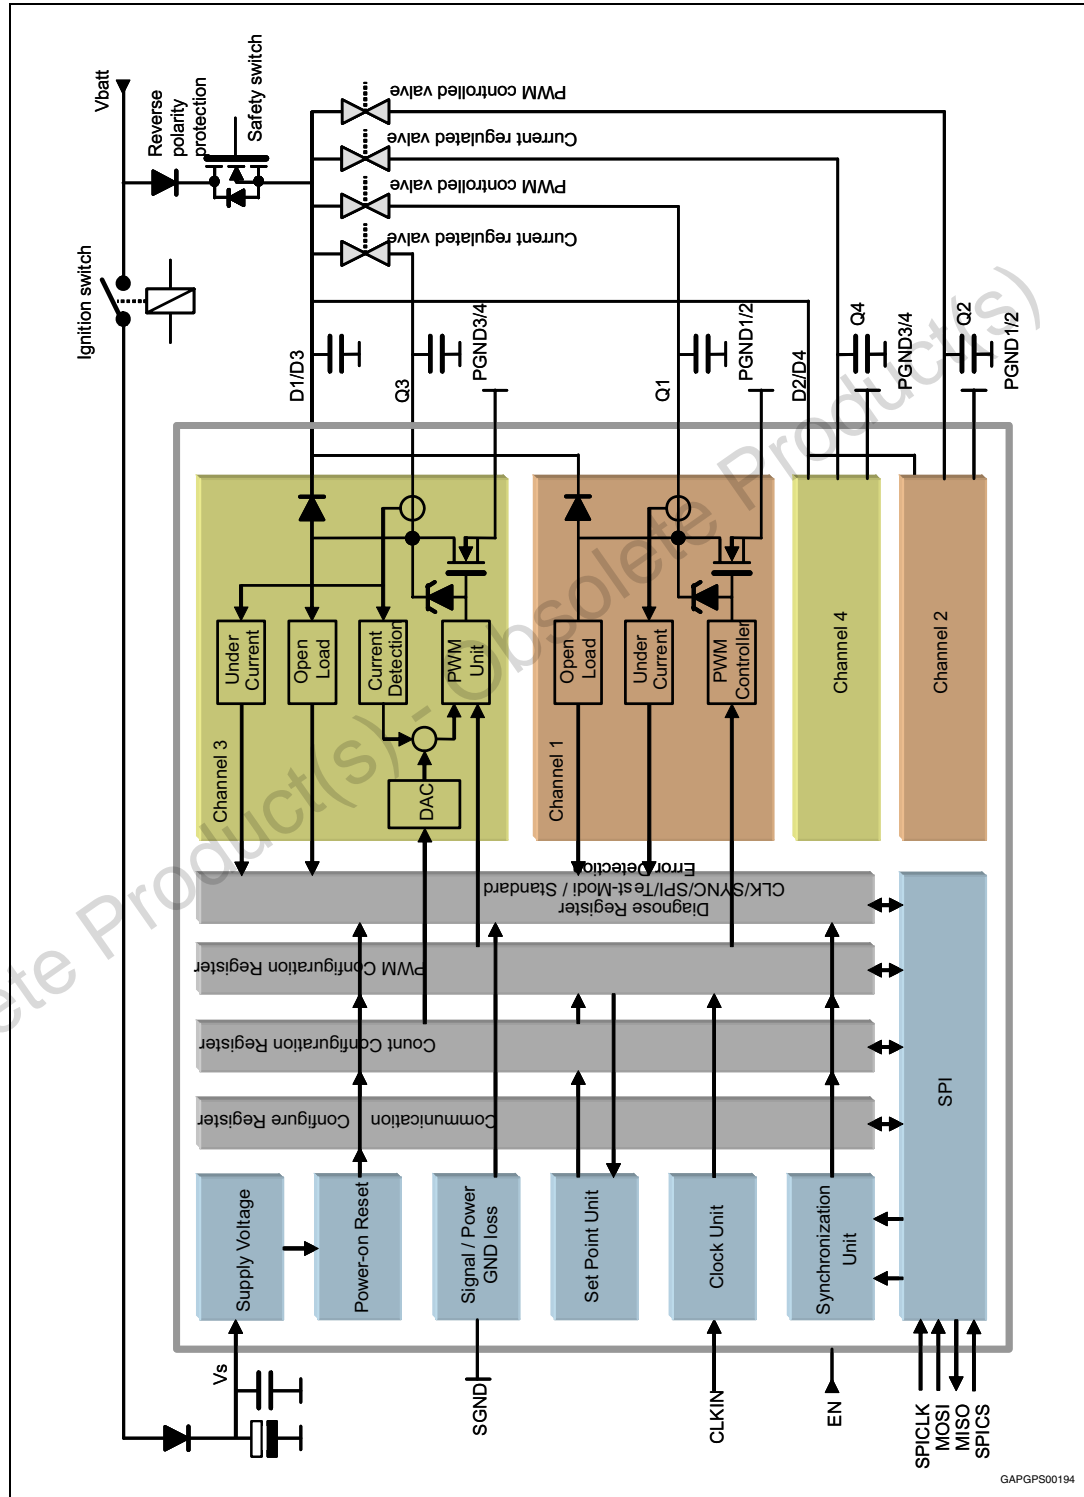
Vbatt
Reverse polarity protection
Safety switch
Ignition switch
PWM controlled valve
Current regulated valve
PWM controlled valve
Current regulated valve
D1/D3
Q3
PGND3/4
Q1
PGND1/2
D2/D4
Q4
PGND3/4
Q2
PGND1/2
Under Current
Open Load
Current Detection
PWM Unit
DAC
Channel 3
Open Load
Under Current
PWM Controller
Channel 1
Channel 4
Channel 2
Error Detection
CLK/SYNC/SPI/Test-Mode / Standard
Diagnose Register
PWM Configuration Register
Count Configuration Register
Communication Configure Register
SPI
Supply Voltage
Power-on Reset
Signal / Power GND loss
Set Point Unit
Clock Unit
Synchronization Unit
Vs
SGND
CLKIN
EN
SPICLK
MOSI
MISO
SPICS
Obsolete Product(s) - Obsolete Product(s)
GAPGPS00194